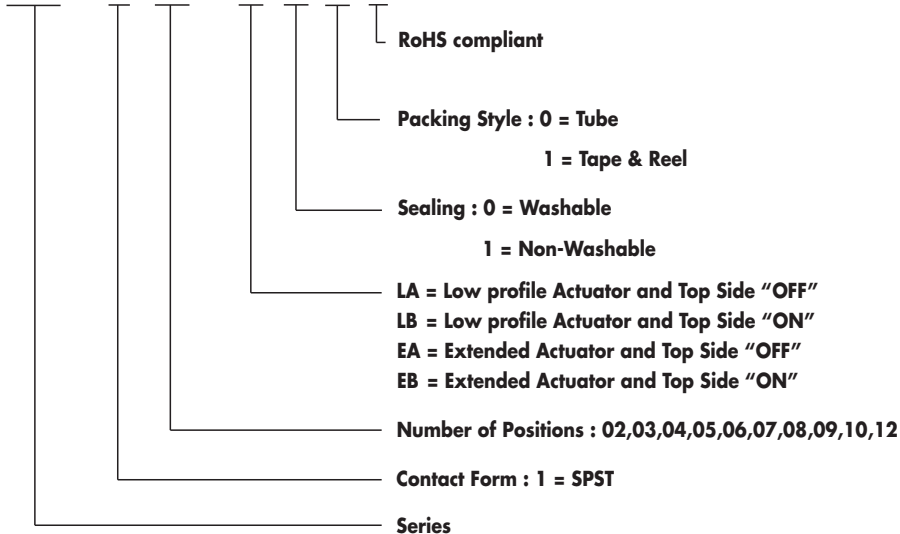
RoHS compliant

Packing Style : 0 = Tube

1 = Tape & Reel

Sealing : 0 = Washable

1 = Non-Washable

LA = Low profile Actuator and Top Side “OFF”
LB = Low profile Actuator and Top Side “ON”
EA = Extended Actuator and Top Side “OFF”
EB = Extended Actuator and Top Side “ON”

Number of Positions : 02,03,04,05,06,07,08,09,10,12

Contact Form : 1 = SPST

Series